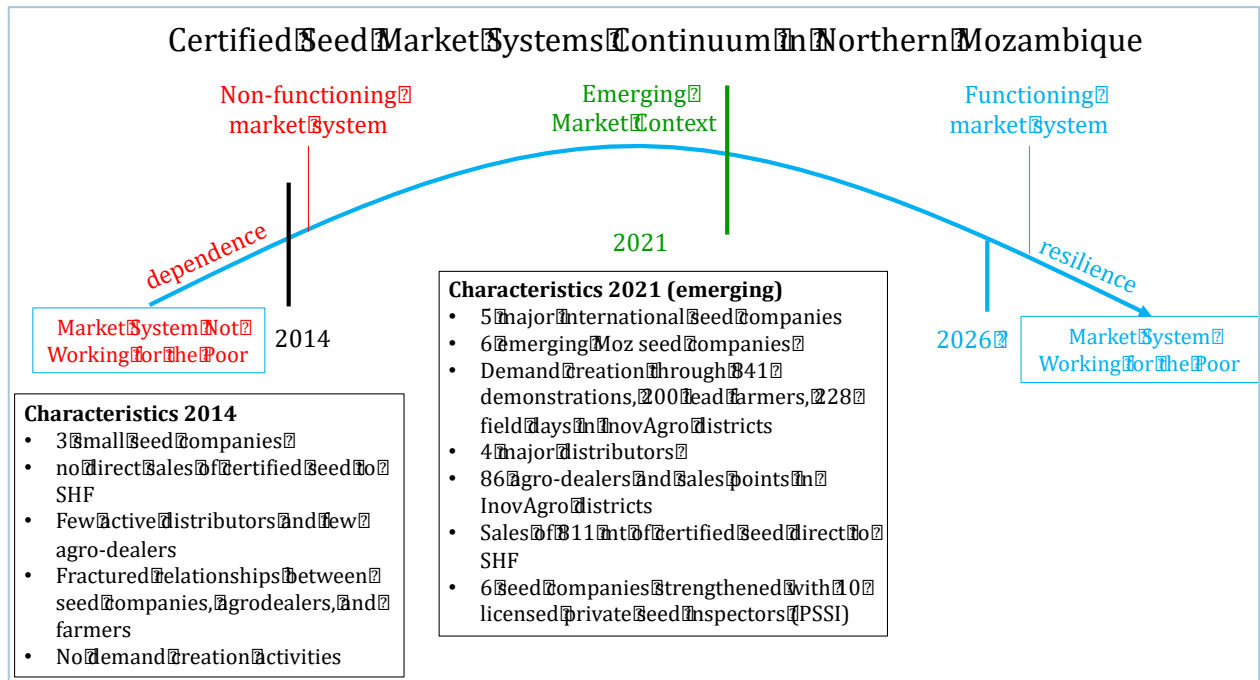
Certified Seed Market Systems Continuum in Northern Mozambique

Non-functioning market system

Emerging Market Context

Functioning market system

dependence

2021

resilience

Market System Not Working for the Poor

2014

2026

Market System Working for the Poor

**Characteristics 2014**
- 3 small seed companies
- no direct sales of certified seed to SHF
- Few active distributors and few agro-dealers
- Fractured relationships between seed companies, agrodealers, and farmers
- No demand creation activities

**Characteristics 2021 (emerging)**
- 5 major international seed companies
- 6 emerging Moz seed companies
- Demand creation through 841 demonstrations, 200 lead farmers, 228 field days in InovAgro districts
- 4 major distributors
- 86 agro-dealers and sales points in InovAgro districts
- Sales of 811 mt of certified seed direct to SHF
- 6 seed companies strengthened with 10 licensed private seed inspectors (PSSI)